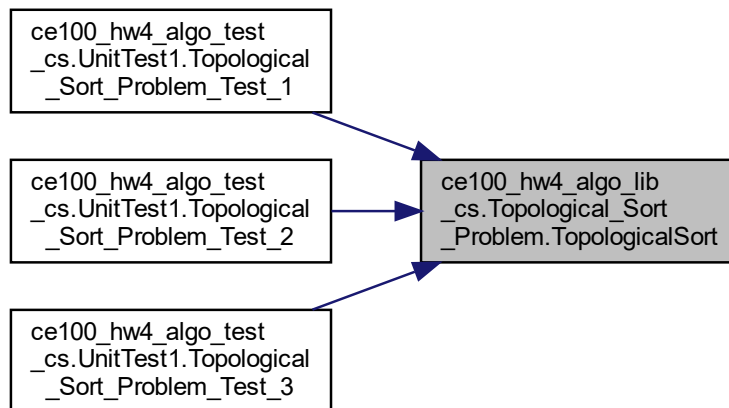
ce100_hw4_algo_test_cs.UnitTest1.Topological_Sort_Problem_Test_1

ce100_hw4_algo_test_cs.UnitTest1.Topological_Sort_Problem_Test_2

ce100_hw4_algo_test_cs.UnitTest1.Topological_Sort_Problem_Test_3

ce100_hw4_algo_lib_cs.Topological_Sort_Problem.TopologicalSort